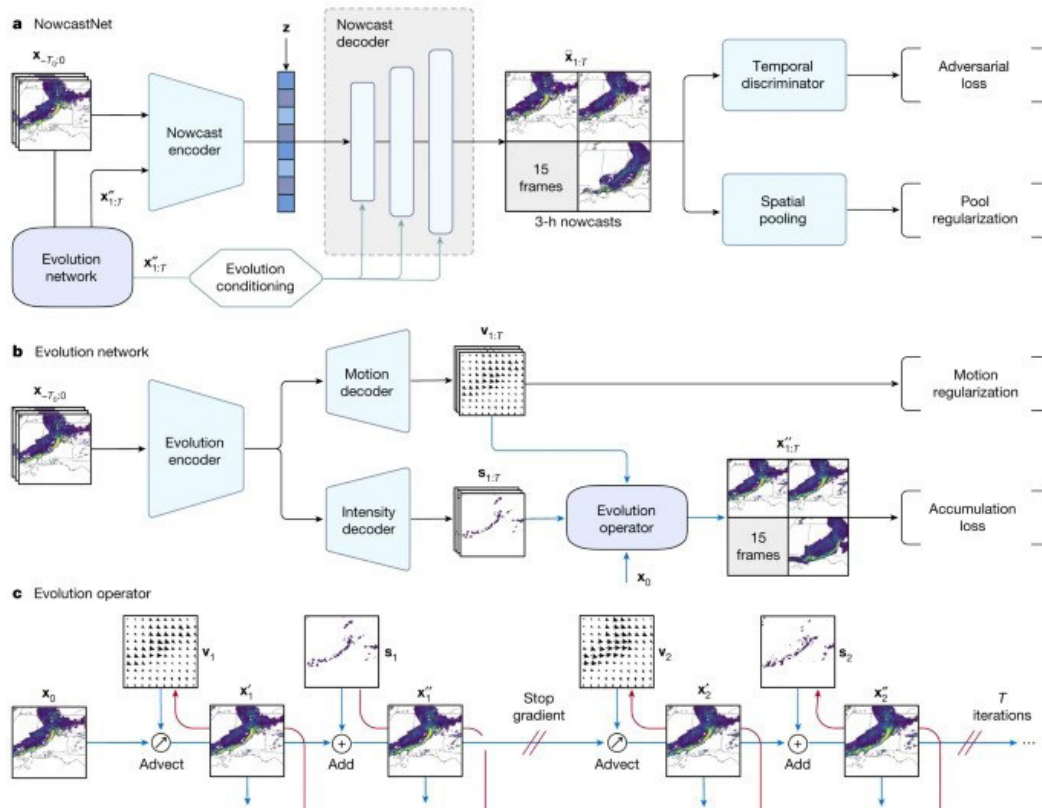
a NowcastNet

$\mathbf{x}_{-T_0:0}$

Nowcast encoder

$\mathbf{x}''_{1:T}$

z

Nowcast decoder

$\widehat{\mathbf{x}}_{1:T}$

15 frames

3-h nowcasts

Temporal discriminator

Adversarial loss

Spatial pooling

Pool regularization

Evolution network

$\mathbf{x}''_{1:T}$

Evolution conditioning

b Evolution network

$\mathbf{x}_{-T_0:0}$

Evolution encoder

Motion decoder

$\mathbf{v}_{1:T}$

Motion regularization

Intensity decoder

$\mathbf{s}_{1:T}$

Evolution operator

$\mathbf{x}_0$

$\mathbf{x}''_{1:T}$

15 frames

Accumulation loss

c Evolution operator

$\mathbf{v}_1$

$\mathbf{s}_1$

$\mathbf{v}_2$

$\mathbf{s}_2$

$\mathbf{x}_0$

Advect

$\mathbf{x}'_1$

Add

$\mathbf{x}''_1$

Stop gradient

Advect

$\mathbf{x}'_2$

Add

$\mathbf{x}''_2$

$T$ iterations

...